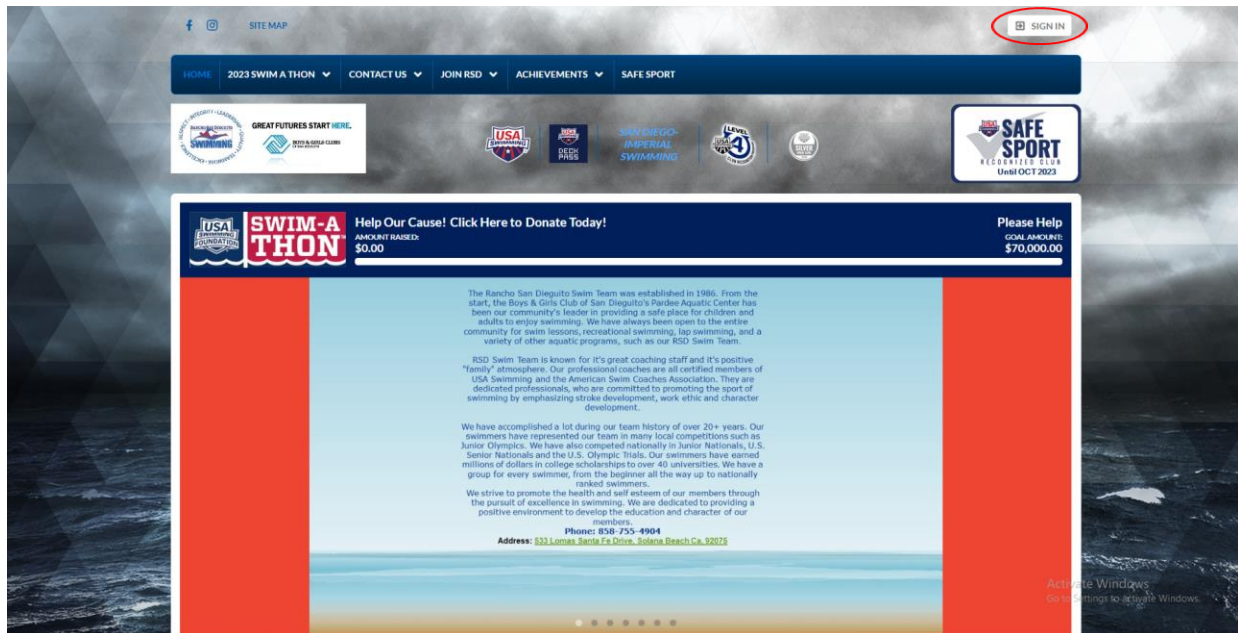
SITE MAP

SIGN IN

HOME 2023 SWIM A THON CONTACT US JOIN RSD ACHIEVEMENTS SAFE SPORT

GREAT FUTURES START HERE.

BOYS & GIRLS CLUBS

USA SWIMMING

DECK PASS

SAN DIEGO-IMPERIAL SWIMMING

LEVEL 4

SILVER

SAFE SPORT RECOGNIZED CLUB Until OCT 2023

USA SWIMMING FOUNDATION SWIM-A-THON

Help Our Cause! Click Here to Donate Today!

AMOUNT RAISED: $0.00

Please Help

GOAL AMOUNT: $70,000.00

The Rancho San Dieguito Swim Team was established in 1986. From the start, the Boys & Girls Club of San Dieguito's Pardee Aquatic Center has been our community's leader in providing a safe place for children and adults to enjoy swimming. We have always been open to the entire community for swim lessons, recreational swimming, lap swimming, and a variety of other aquatic programs, such as our RSD Swim Team.

RSD Swim Team is known for it's great coaching staff and it's positive "family" atmosphere. Our professional coaches are all certified members of USA Swimming and the American Swim Coaches Association. They are dedicated professionals, who are committed to promoting the sport of swimming by emphasizing stroke development, work ethic and character development.

We have accomplished a lot during our team history of over 20+ years. Our swimmers have represented our team in many local competitions such as Junior Olympics. We have also competed nationally in Junior Nationals, U.S. Senior Nationals and the U.S. Olympic Trials. Our swimmers have earned millions of dollars in college scholarships to over 40 universities. We have a group for every swimmer, from the beginner all the way up to nationally ranked swimmers.
We strive to promote the health and self esteem of our members through the pursuit of excellence in swimming. We are dedicated to providing a positive environment to develop the education and character of our members.
Phone: 858-755-4904
Address: 533 Lomas Santa Fe Drive, Solana Beach Ca. 92075

Activate Windows
Go to Settings to activate Windows.